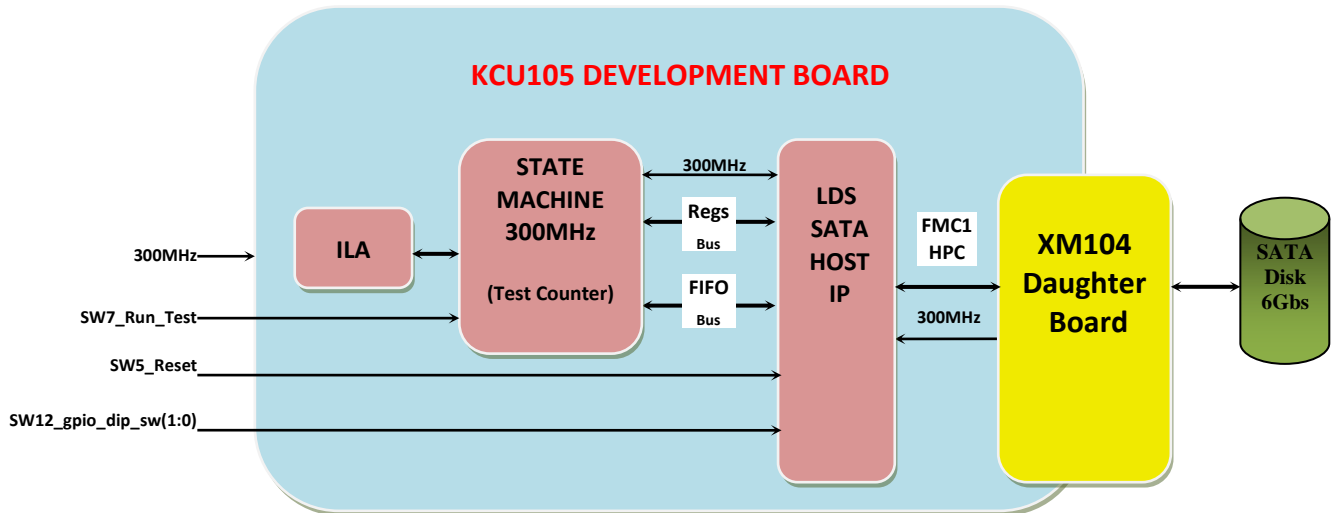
KCU105 DEVELOPMENT BOARD

300MHz

SW7_Run_Test

SW5_Reset

SW12_gpio_dip_sw(1:0)

ILA

STATE MACHINE 300MHz

(Test Counter)

300MHz

Regs Bus

FIFO Bus

LDS SATA HOST IP

FMC1 HPC

300MHz

XM104 Daughter Board

SATA Disk 6Gbs